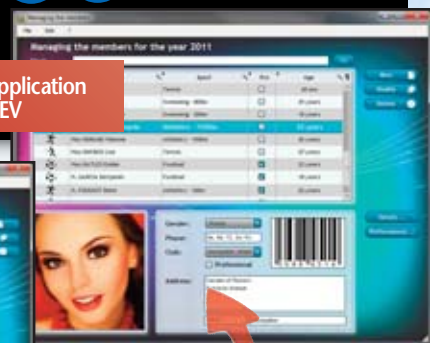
Managing the members
File Edit ?
Managing the members for the year 2011
pplication
EV
Sport
Pro
Age
Tennis
Swimming - 800m
Athletics - 100m
Swimming - 400m
Tennis
Football
Football
Athletics - 400m
Football
New
Gender:
Phone:
Club:
Professional
Address: